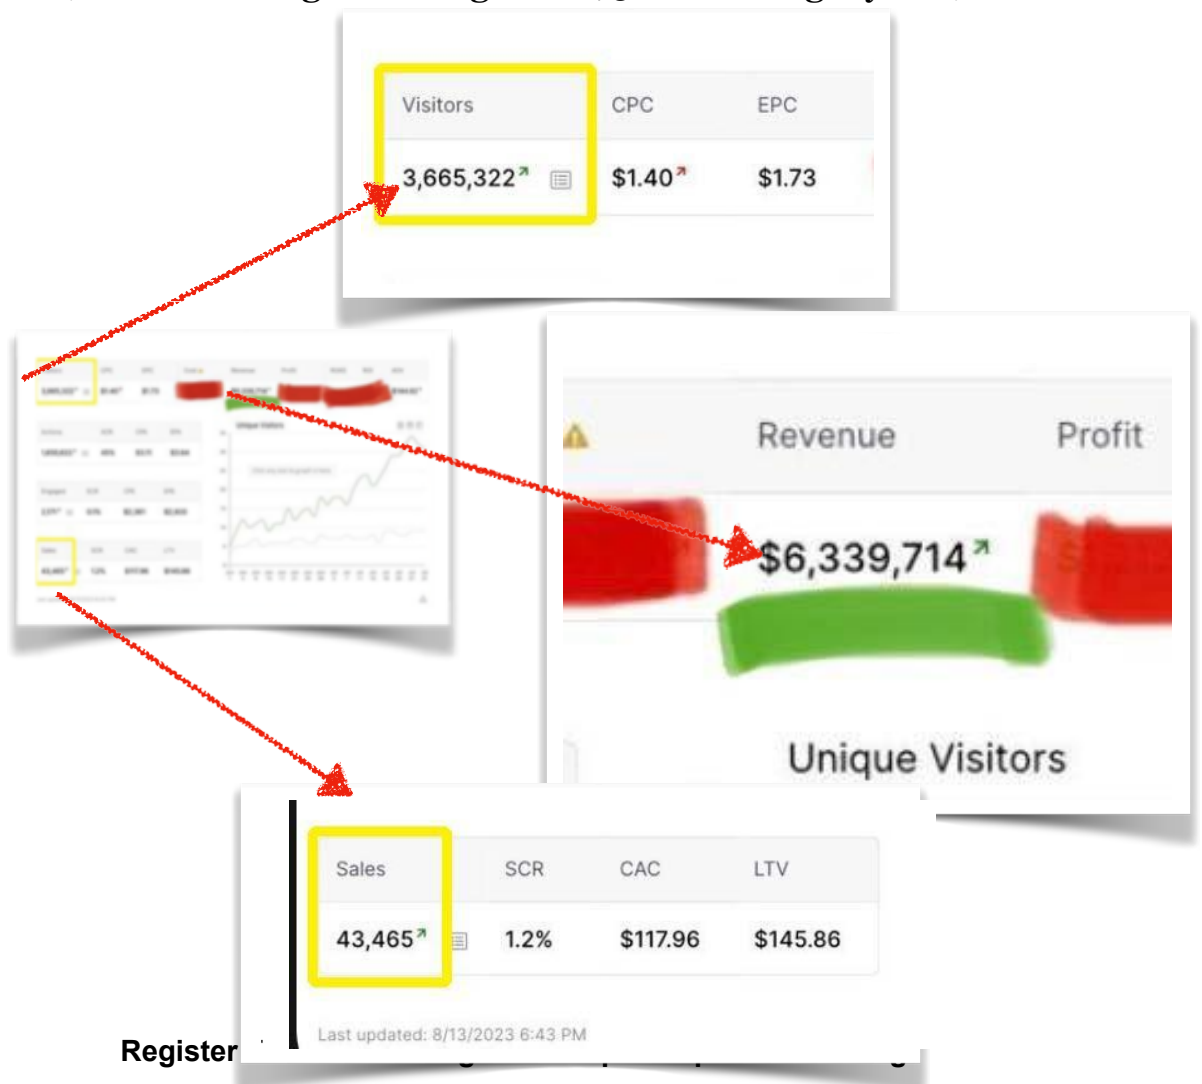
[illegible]

| Visitors | CPC | EPC |
|---|---|---|
| 3,665,322↗ | $1.40↗ | $1.73 |

| Revenue | Profit |
|---|---|
| $6,339,714↗ | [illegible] |

Unique Visitors

| Sales | SCR | CAC | LTV |
|---|---|---|---|
| 43,465↗ | 1.2% | $117.96 | $145.86 |

Last updated: 8/13/2023 6:43 PM

Register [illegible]